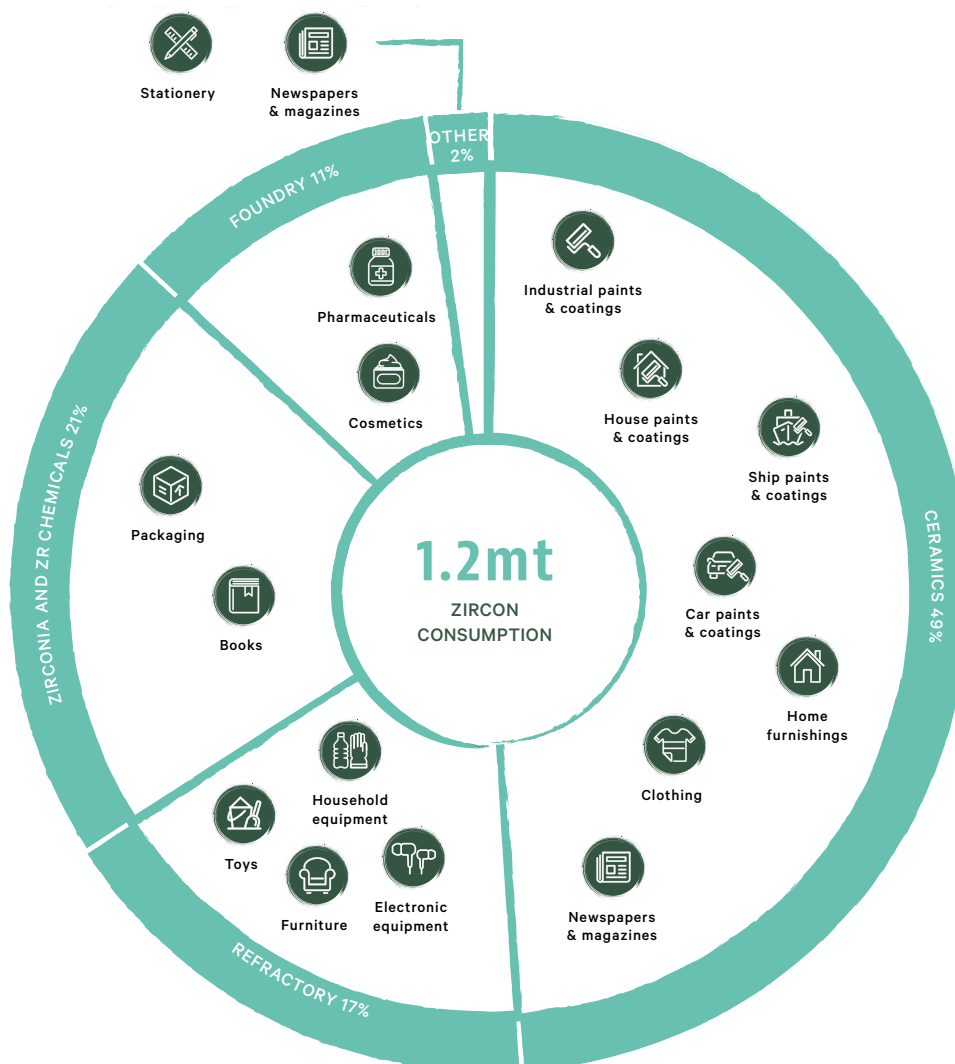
Stationery

Newspapers & magazines

OTHER 2%

FOUNDRY 11%

Pharmaceuticals

Cosmetics

Industrial paints & coatings

House paints & coatings

Ship paints & coatings

ZIRCONIA AND ZR CHEMICALS 21%

Packaging

Books

1.2mt
ZIRCON CONSUMPTION

Car paints & coatings

CERAMICS 49%

Home furnishings

Clothing

Household equipment

Toys

Furniture

Electronic equipment

Newspapers & magazines

REFRACTORY 17%